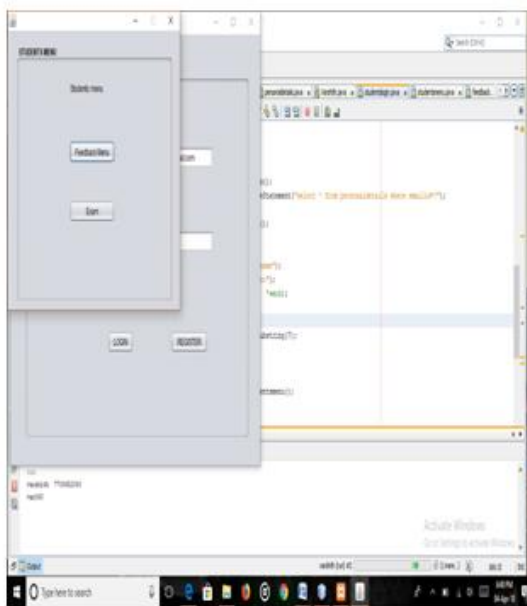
STUDENT MENU

Students menu

Feedback Menu

Exam

LOGIN

REGISTER

personaldetails.java studentlogin.java studentmenu.java feedback

Search (Ctrl+I)

tStatement("select * from personaldetails where emailid=");

Activate Windows

Go to Settings to activate Windows.

Output

Type here to search